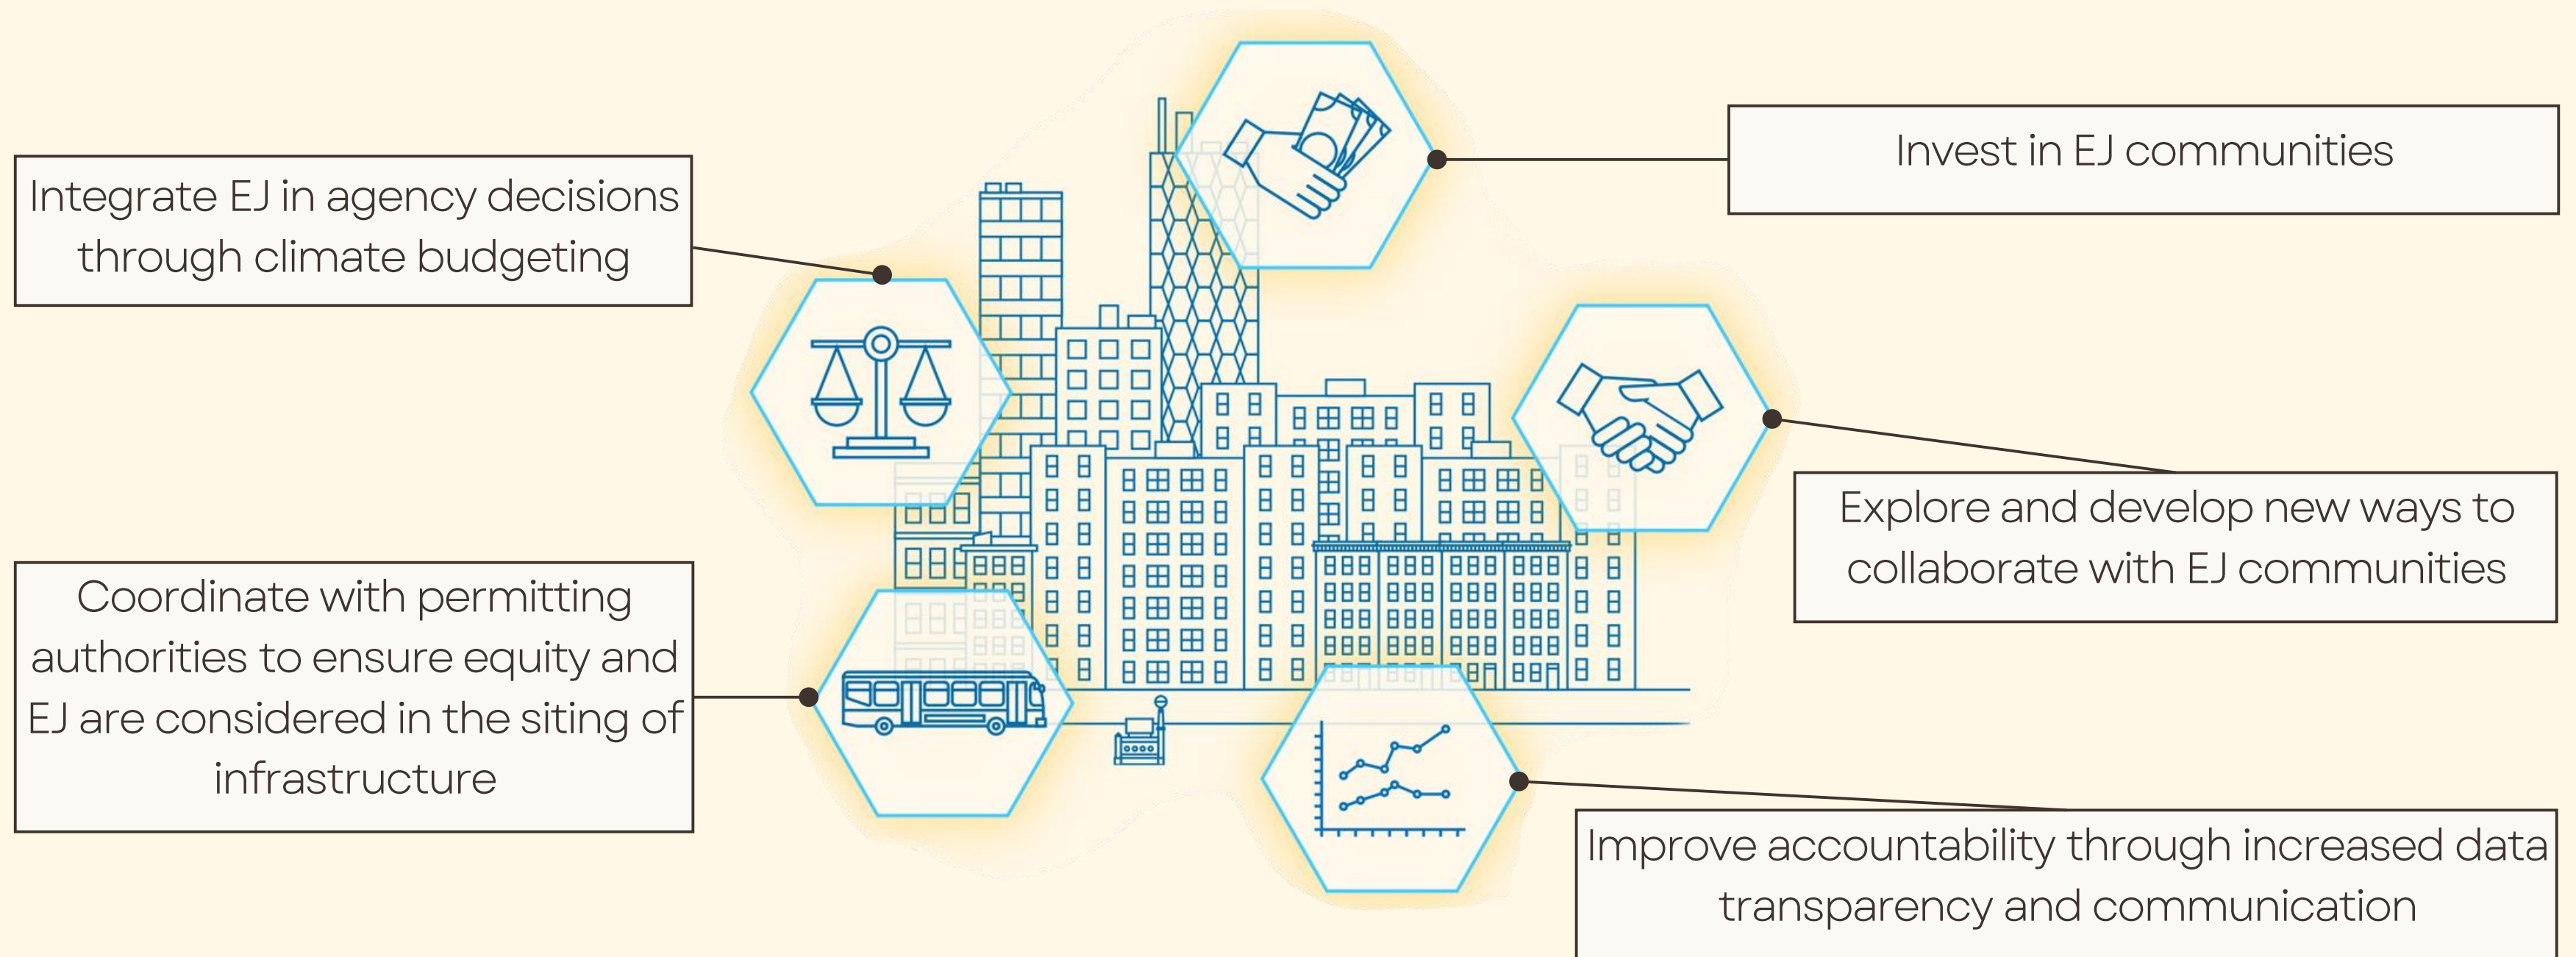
Integrate EJ in agency decisions through climate budgeting

Invest in EJ communities

Explore and develop new ways to collaborate with EJ communities

Coordinate with permitting authorities to ensure equity and EJ are considered in the siting of infrastructure

Improve accountability through increased data transparency and communication